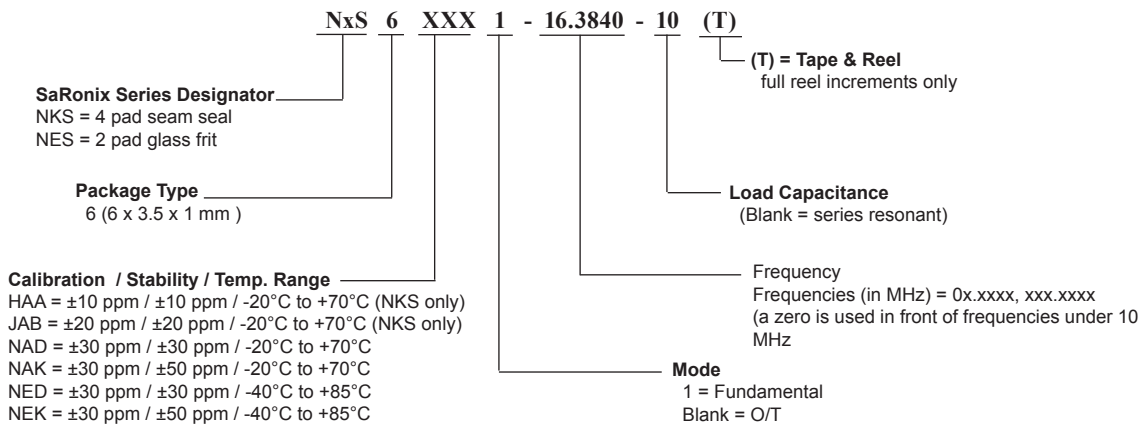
NxS 6 XXX 1 - 16.3840 - 10 (T)

(T) = Tape & Reel
full reel increments only

SaRonix Series Designator
NKS = 4 pad seam seal
NES = 2 pad glass frit

Package Type
6 (6 x 3.5 x 1 mm )

Load Capacitance
(Blank = series resonant)

Calibration / Stability / Temp. Range
HAA = ±10 ppm / ±10 ppm / -20°C to +70°C (NKS only)
JAB = ±20 ppm / ±20 ppm / -20°C to +70°C (NKS only)
NAD = ±30 ppm / ±30 ppm / -20°C to +70°C
NAK = ±30 ppm / ±50 ppm / -20°C to +70°C
NED = ±30 ppm / ±30 ppm / -40°C to +85°C
NEK = ±30 ppm / ±50 ppm / -40°C to +85°C

Frequency
Frequencies (in MHz) = 0x.xxxx, xxx.xxxx
(a zero is used in front of frequencies under 10 MHz

Mode
1 = Fundamental
Blank = O/T